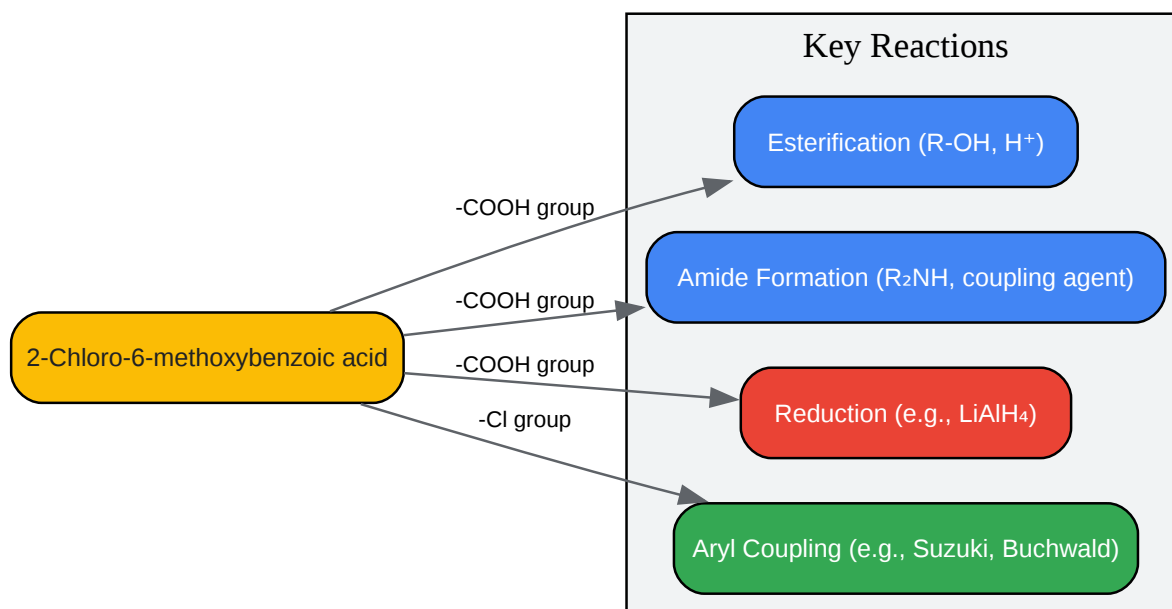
Key Reactions

2-Chloro-6-methoxybenzoic acid

-COOH group

Esterification (R-OH, $H^+$)

-COOH group

Amide Formation ($R_2NH$, coupling agent)

-COOH group

Reduction (e.g., $LiAlH_4$)

-Cl group

Aryl Coupling (e.g., Suzuki, Buchwald)